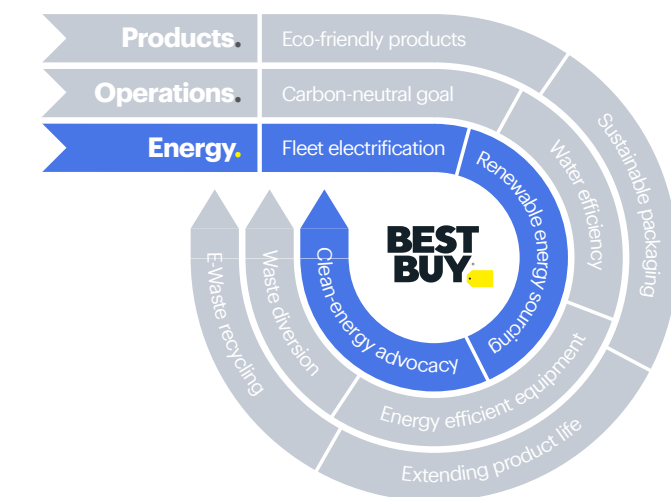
Products.
Eco-friendly products
Operations.
Carbon-neutral goal
Energy.
Fleet electrification
Renewable energy sourcing
Water efficiency
Sustainable packaging
BEST BUY
Clean-energy advocacy
Waste diversion
E-Waste recycling
Energy efficient equipment
Extending product life